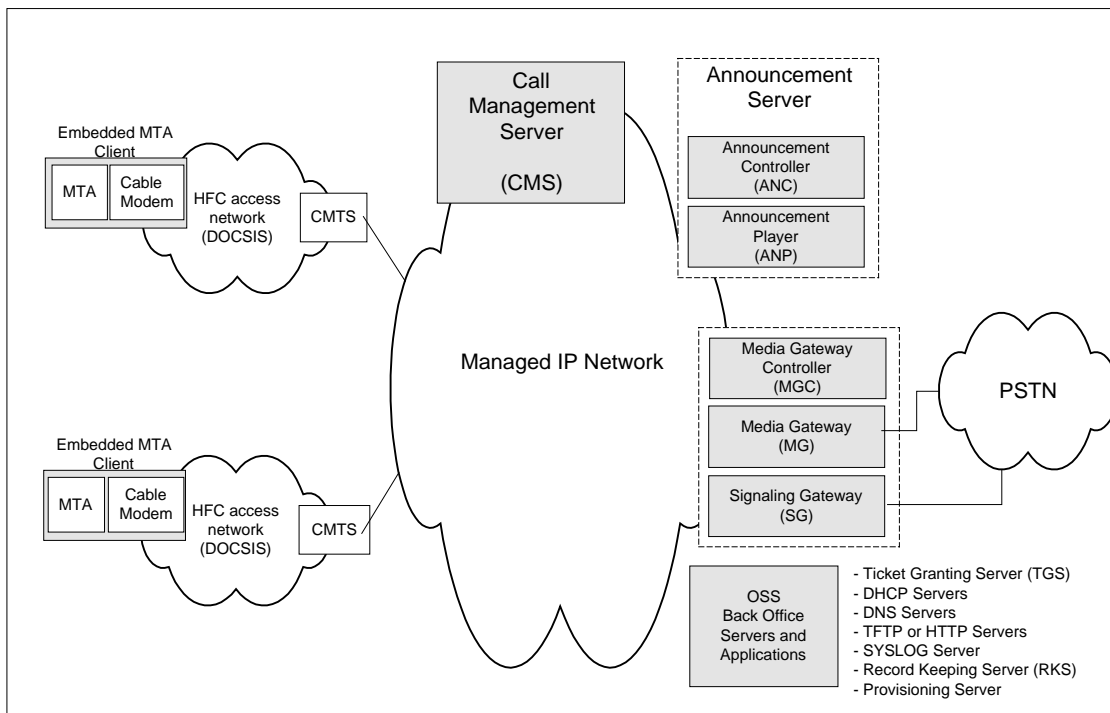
Call Management Server

(CMS)

Announcement Server

Announcement Controller (ANC)

Announcement Player (ANP)

Embedded MTA Client

MTA

Cable Modem

HFC access network (DOCSIS)

CMTS

Managed IP Network

Media Gateway Controller (MGC)

Media Gateway (MG)

Signaling Gateway (SG)

PSTN

Embedded MTA Client

MTA

Cable Modem

HFC access network (DOCSIS)

CMTS

OSS Back Office Servers and Applications

- Ticket Granting Server (TGS)
- DHCP Servers
- DNS Servers
- TFTP or HTTP Servers
- SYSLOG Server
- Record Keeping Server (RKS)
- Provisioning Server